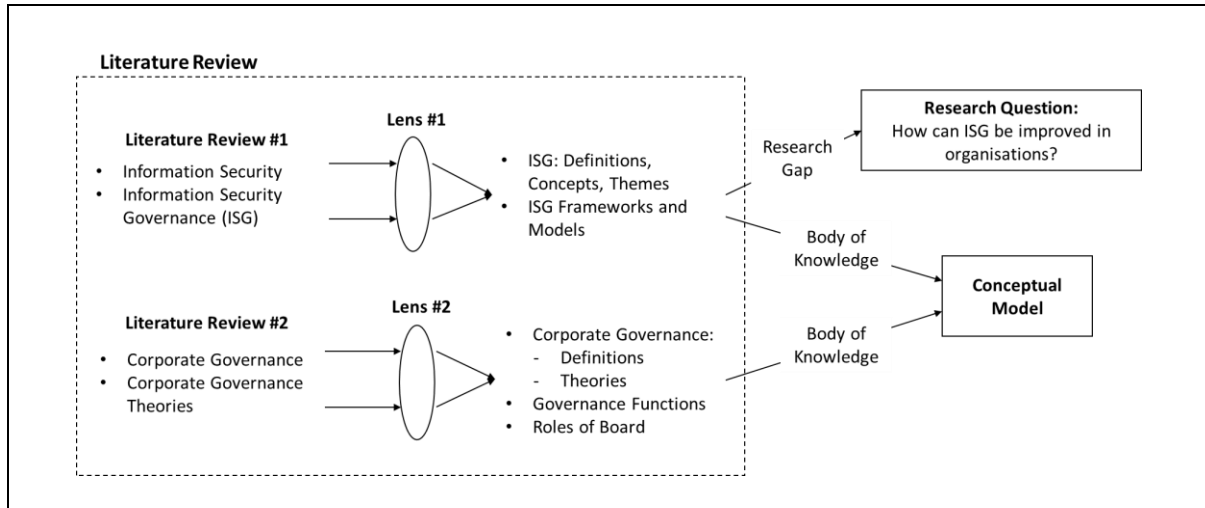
Literature Review

Literature Review #1
- Information Security
- Information Security Governance (ISG)

Lens #1

- ISG: Definitions, Concepts, Themes
- ISG Frameworks and Models

Research Gap

Research Question:
How can ISG be improved in organisations?

Body of Knowledge

Conceptual Model

Literature Review #2
- Corporate Governance
- Corporate Governance Theories

Lens #2

- Corporate Governance:
  - Definitions
  - Theories
- Governance Functions
- Roles of Board

Body of Knowledge